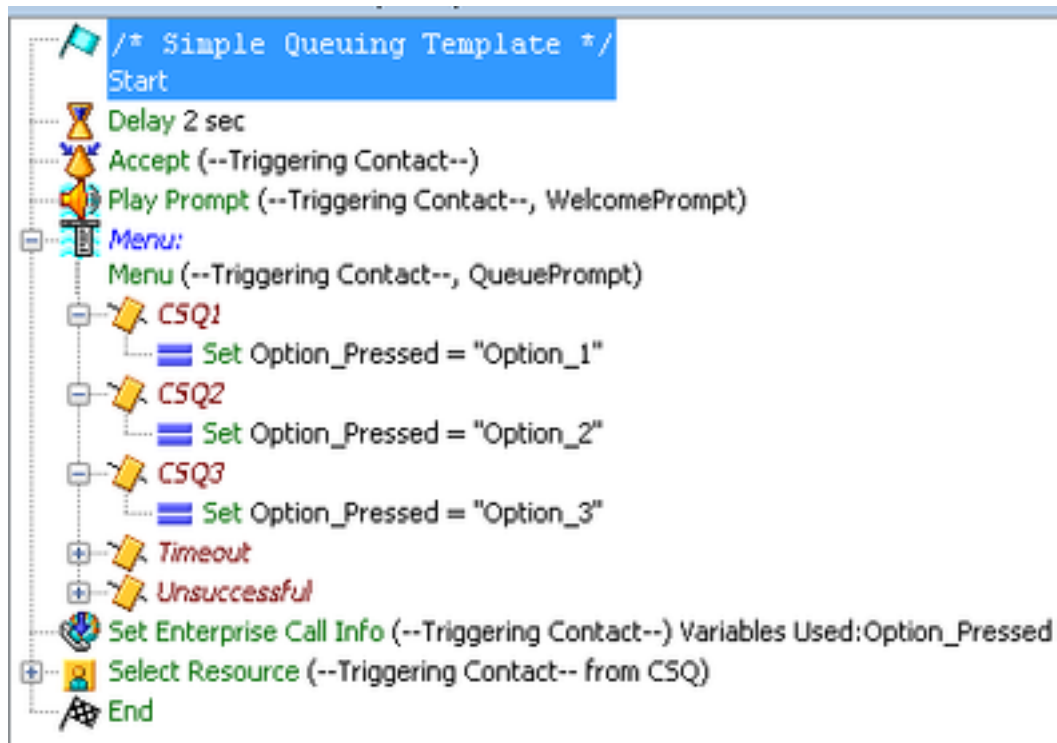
/* Simple Queuing Template */
Start
Delay 2 sec
Accept (--Triggering Contact--)
Play Prompt (--Triggering Contact--, WelcomePrompt)
Menu:
Menu (--Triggering Contact--, QueuePrompt)
CSQ1
Set Option_Pressed = "Option_1"
CSQ2
Set Option_Pressed = "Option_2"
CSQ3
Set Option_Pressed = "Option_3"
Timeout
Unsuccessful
Set Enterprise Call Info (--Triggering Contact--) Variables Used:Option_Pressed
Select Resource (--Triggering Contact-- from CSQ)
End